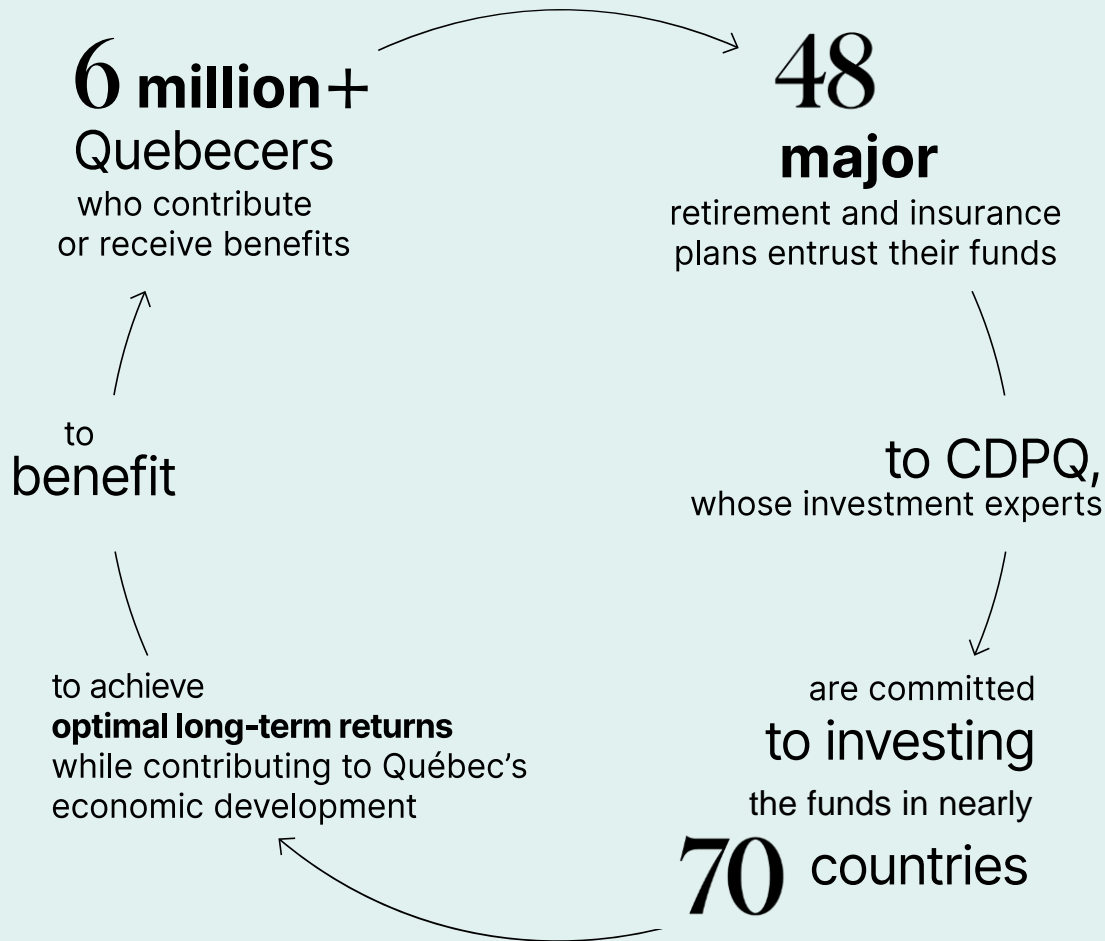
6 million+
Quebecers
who contribute or receive benefits

48
major
retirement and insurance plans entrust their funds

to CDPQ,
whose investment experts

are committed
to investing
the funds in nearly
70 countries

to achieve
**optimal long-term returns**
while contributing to Québec's economic development

to
benefit